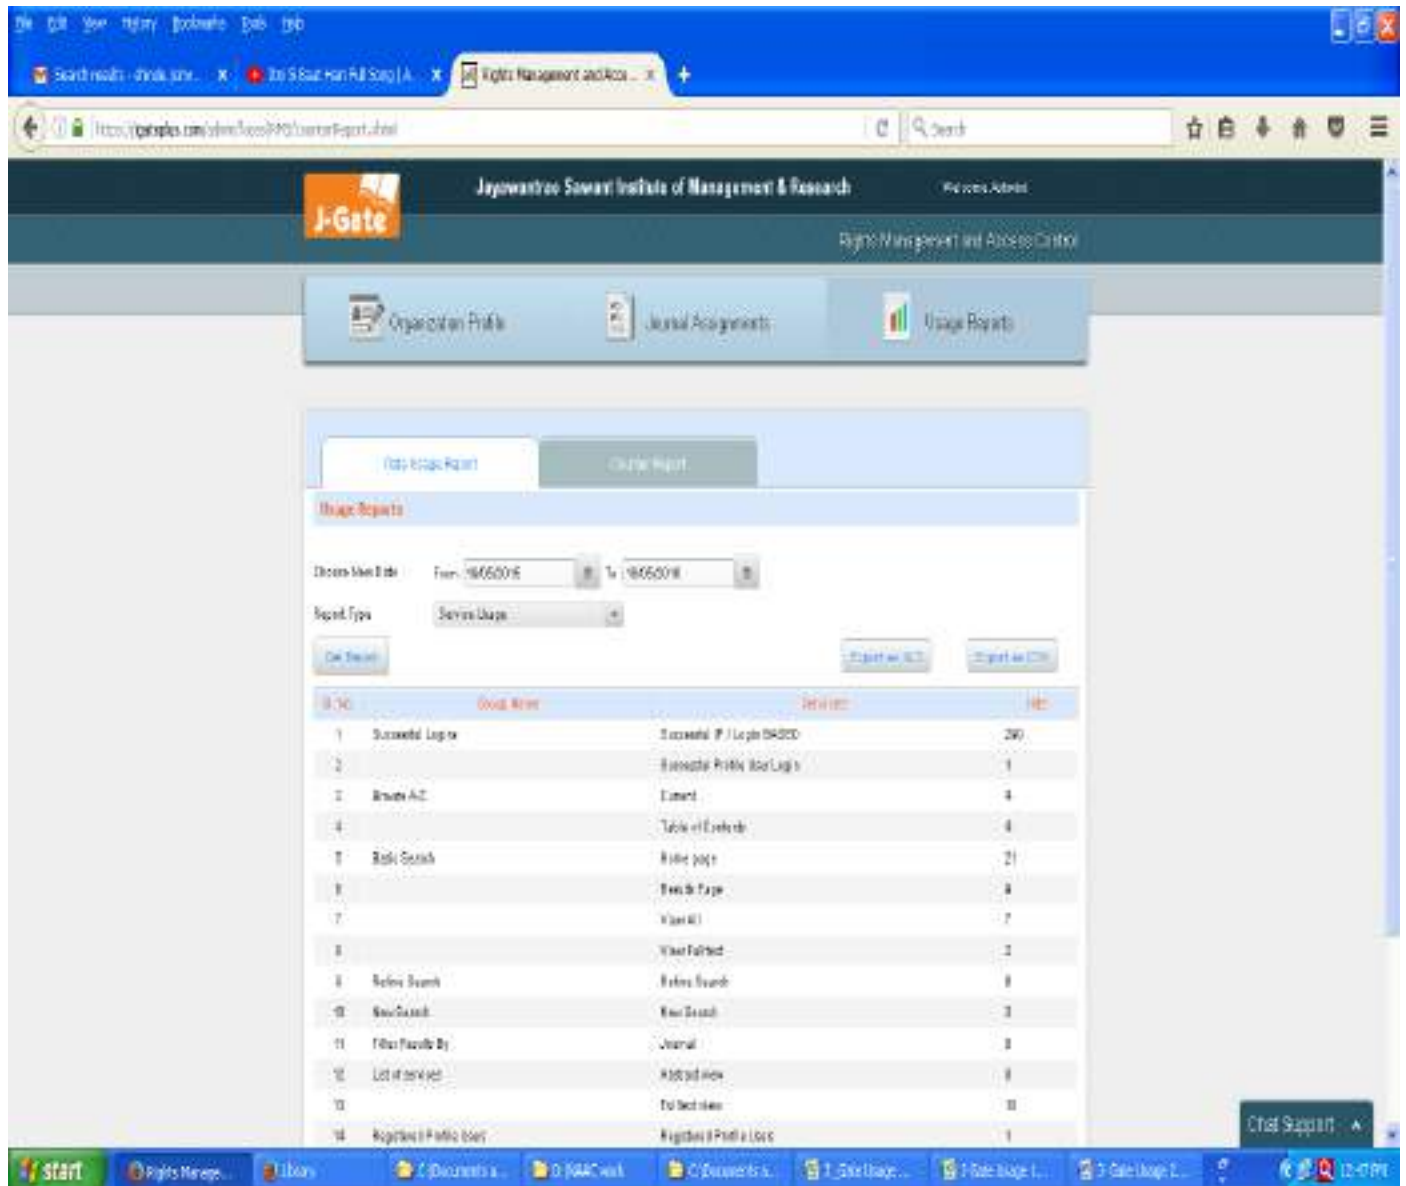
File Edit View History Bookmarks Tools Help

Search results - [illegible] x | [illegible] Full Song | A... x | Rights Management and Acce... x | +

https://jgateplus.com/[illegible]

Search

J-Gate

Jayawantrao Sawant Institute of Management & Research

Welcome Admin

Rights Management and Access Control

Organization Profile | Journal Assignments | Usage Reports

Data Usage Report | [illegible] Report

Usage Reports

Choose Start Date From: 16/05/2016 To: 16/05/2016

Report Type Service Usage

Get Report

Export as XLS | Export as CSV

| Sl. No. | Group Name | Services | Hits |
|---|---|---|---|
| 1 | Successful Log in | Successful IP / Login BASED | 290 |
| 2 | | Successful Profile User Login | 1 |
| 3 | Browse A-Z | Current | 4 |
| 4 | | Table of Contents | 4 |
| 5 | Basic Search | Home page | 21 |
| 6 | | Results Page | 8 |
| 7 | | View All | 7 |
| 8 | | View Fulltext | 2 |
| 9 | Refine Search | Refine Search | 8 |
| 10 | New Search | New Search | 3 |
| 11 | Filter Results By | Journal | 3 |
| 12 | List of services | Abstract view | 8 |
| 13 | | Full text view | 10 |
| 14 | Registered Profile Users | Registered Profile Users | 1 |

Chat Support

start | Rights Manage... | Library | C:\Documents a... | D:\NAAC work | C:\Documents a... | J_Gate Usage... | J-Gate Usage I... | J-Gate Usage C... | 12:47 PM